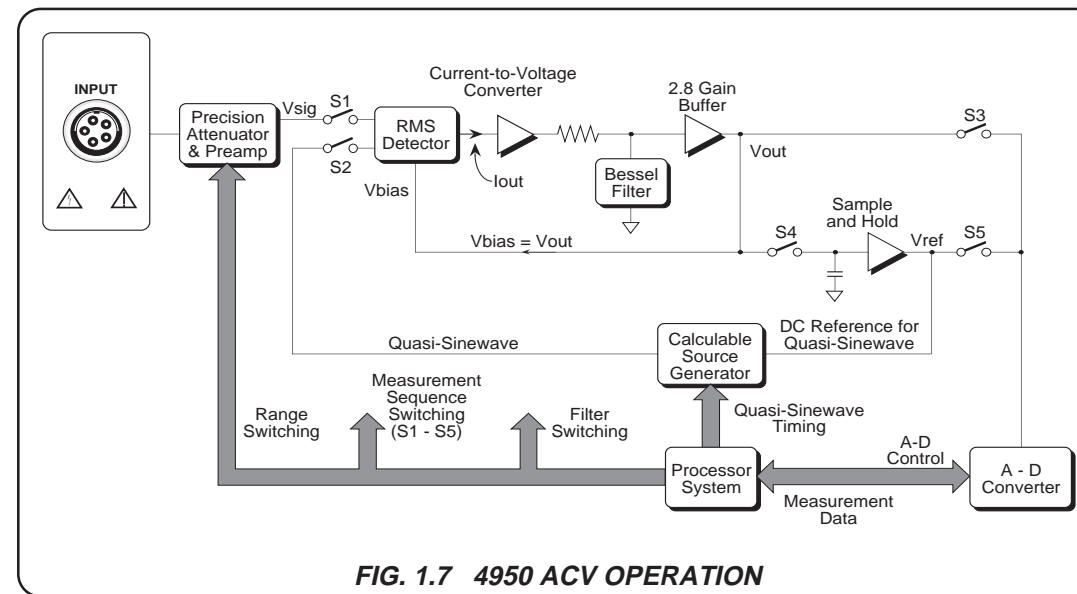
INPUT

Precision Attenuator & Preamp

Vsig

S1

S2

RMS Detector

Current-to-Voltage Converter

Iout

Bessel Filter

2.8 Gain Buffer

Vout

S3

Vbias

Vbias = Vout

S4

Sample and Hold

Vref

S5

Quasi-Sinewave

Calculable Source Generator

DC Reference for Quasi-Sinewave

Range Switching

Measurement Sequence Switching (S1 - S5)

Filter Switching

Quasi-Sinewave Timing

Processor System

A-D Control

A - D Converter

Measurement Data

FIG. 1.7 4950 ACV OPERATION